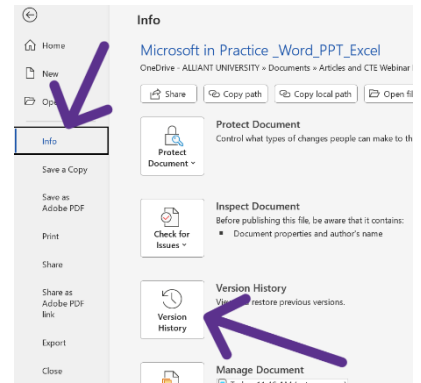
Home

New

Op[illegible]

Info

Save a Copy

Save as Adobe PDF

Print

Share

Share as Adobe PDF link

Export

Close

Info

Microsoft in Practice _Word_PPT_Excel

OneDrive - ALLIANT UNIVERSITY » Documents » Articles and CTE Webinar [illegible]

Share

Copy path

Copy local path

Open fil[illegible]

Protect Document

Protect Document

Control what types of changes people can make to th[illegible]

Check for Issues

Inspect Document

Before publishing this file, be aware that it contains:

▪ Document properties and author's name

Version History

Version History

Vi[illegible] restore previous versions.

Manage Document

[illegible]